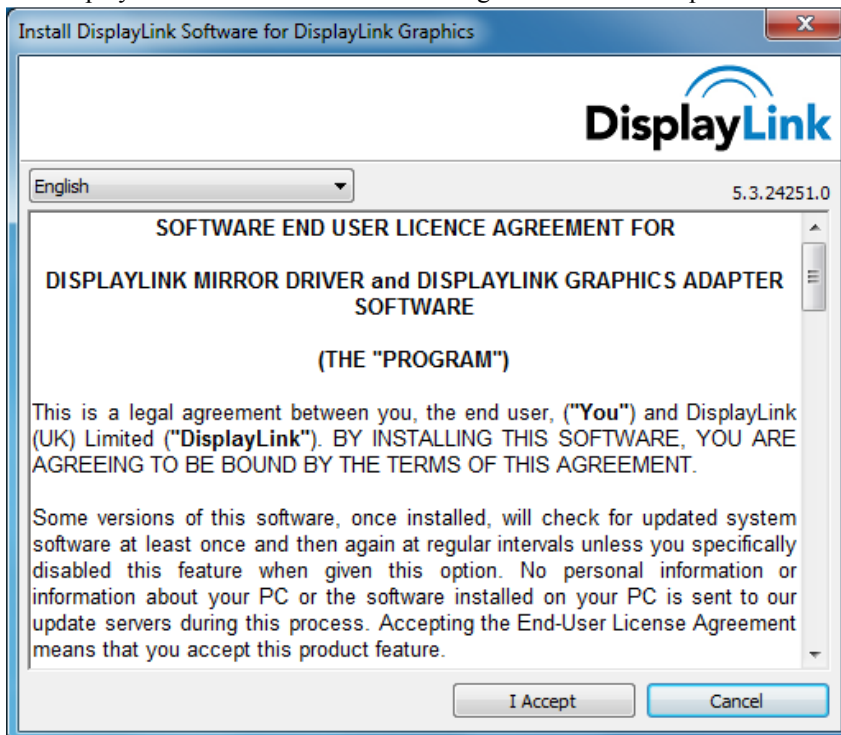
Install DisplayLink Software for DisplayLink Graphics

DisplayLink

English

5.3.24251.0

SOFTWARE END USER LICENCE AGREEMENT FOR

DISPLAYLINK MIRROR DRIVER and DISPLAYLINK GRAPHICS ADAPTER SOFTWARE

(THE "PROGRAM")

This is a legal agreement between you, the end user, ("You") and DisplayLink (UK) Limited ("DisplayLink"). BY INSTALLING THIS SOFTWARE, YOU ARE AGREEING TO BE BOUND BY THE TERMS OF THIS AGREEMENT.

Some versions of this software, once installed, will check for updated system software at least once and then again at regular intervals unless you specifically disabled this feature when given this option. No personal information or information about your PC or the software installed on your PC is sent to our update servers during this process. Accepting the End-User License Agreement means that you accept this product feature.

I Accept

Cancel